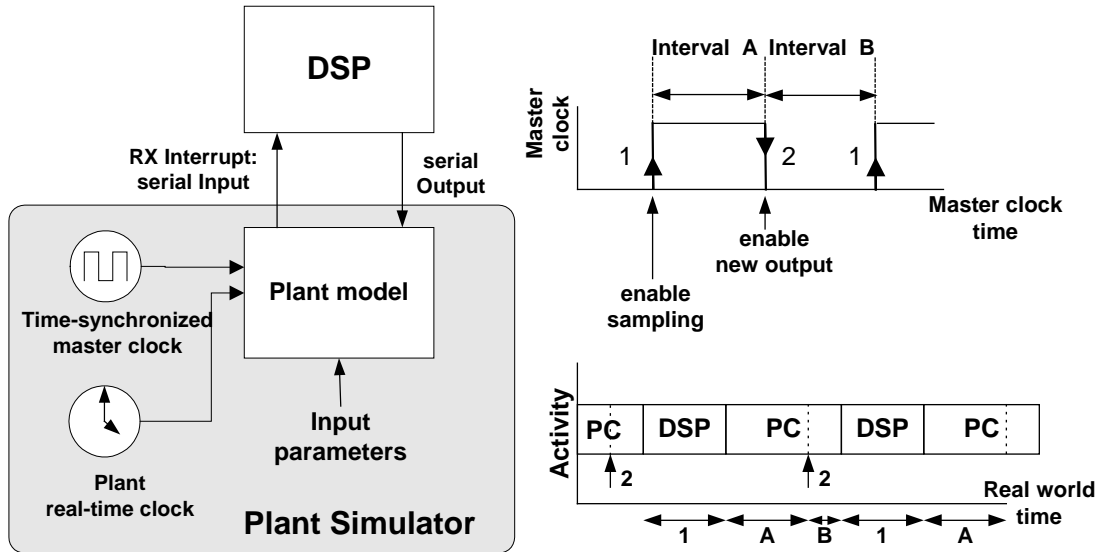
DSP

RX Interrupt: serial Input

serial Output

Plant model

Time-synchronized master clock

Plant real-time clock

Input parameters

Plant Simulator

Interval A

Interval B

Master clock

1

2

1

Master clock time

enable new output

enable sampling

Activity

PC

DSP

PC

DSP

PC

2

2

Real world time

1

A

B

1

A